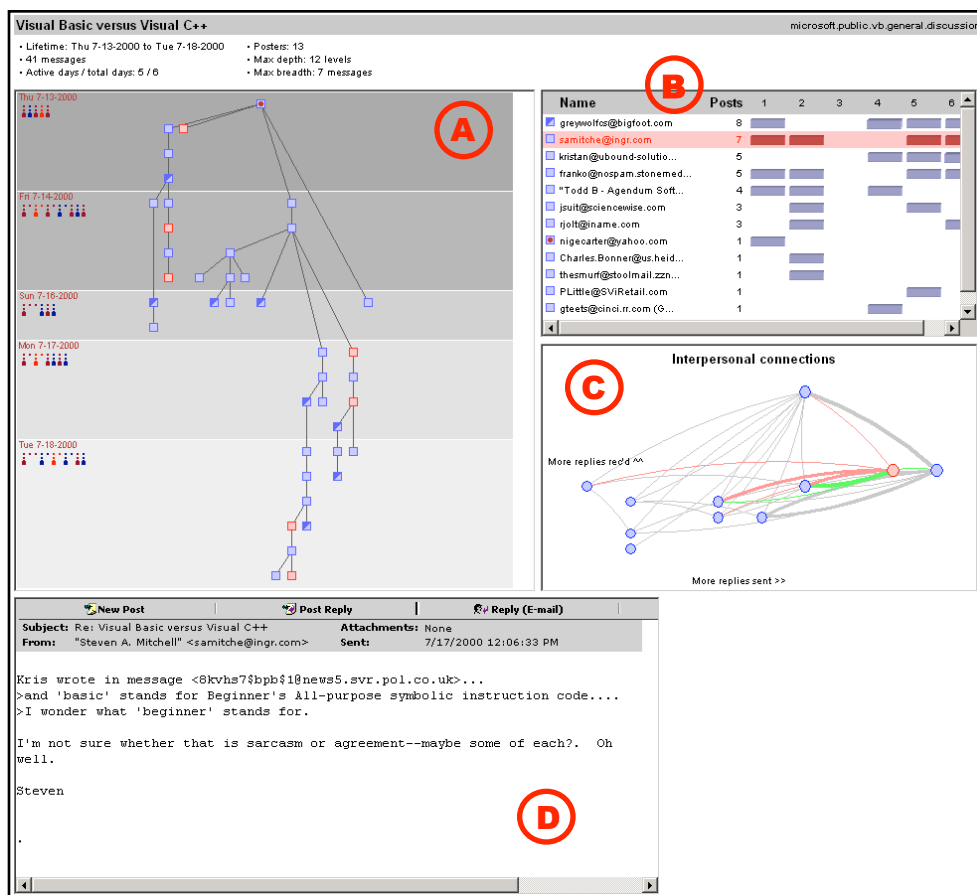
Visual Basic versus Visual C++

microsoft.public.vb.general.discussion

• Lifetime: Thu 7-13-2000 to Tue 7-18-2000
• 41 messages
• Active days / total days: 5 / 6

• Posters: 13
• Max depth: 12 levels
• Max breadth: 7 messages

A

B

C

D

Thu 7-13-2000

Fri 7-14-2000

Sun 7-16-2000

Mon 7-17-2000

Tue 7-18-2000

| Name | Posts | 1 | 2 | 3 | 4 | 5 | 6 |
|---|---|---|---|---|---|---|---|
| greywolfcs@bigfoot.com | 8 | | | | | | |
| samitche@ingr.com | 7 | | | | | | |
| kristan@ubound-solutio... | 5 | | | | | | |
| franko@nospam.stonemed... | 5 | | | | | | |
| "Todd B - Agendum Soft... | 4 | | | | | | |
| jsuit@sciencewise.com | 3 | | | | | | |
| rjolt@iname.com | 3 | | | | | | |
| nigecarter@yahoo.com | 1 | | | | | | |
| Charles.Bonner@us.heid... | 1 | | | | | | |
| thesmurf@stoolmail.zzn... | 1 | | | | | | |
| PLittle@SViRetail.com | 1 | | | | | | |
| gteets@cinci.rr.com (G... | 1 | | | | | | |

Interpersonal connections

More replies rec'd ^^

More replies sent >>

New Post

Post Reply

Reply (E-mail)

Subject: Re: Visual Basic versus Visual C++
From: "Steven A. Mitchell" <samitche@ingr.com>
Attachments: None
Sent: 7/17/2000 12:06:33 PM

Kris wrote in message <8kvhs7$bpb$1@news5.svr.pol.co.uk>...
>and 'basic' stands for Beginner's All-purpose symbolic instruction code....
>I wonder what 'beginner' stands for.

I'm not sure whether that is sarcasm or agreement--maybe some of each?. Oh well.

Steven

.